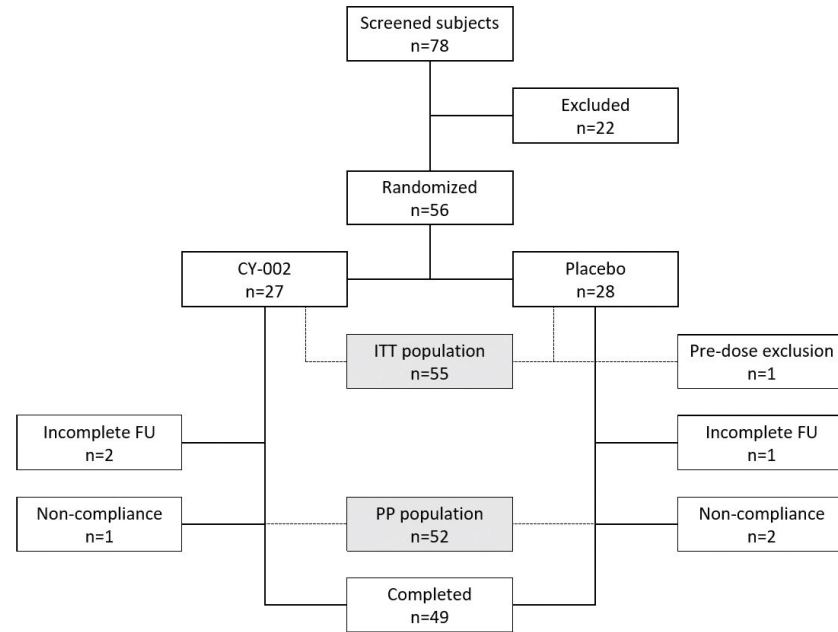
Screened subjects
n=78

Excluded
n=22

Randomized
n=56

CY-002
n=27

Placebo
n=28

ITT population
n=55

Pre-dose exclusion
n=1

Incomplete FU
n=2

Incomplete FU
n=1

Non-compliance
n=1

PP population
n=52

Non-compliance
n=2

Completed
n=49